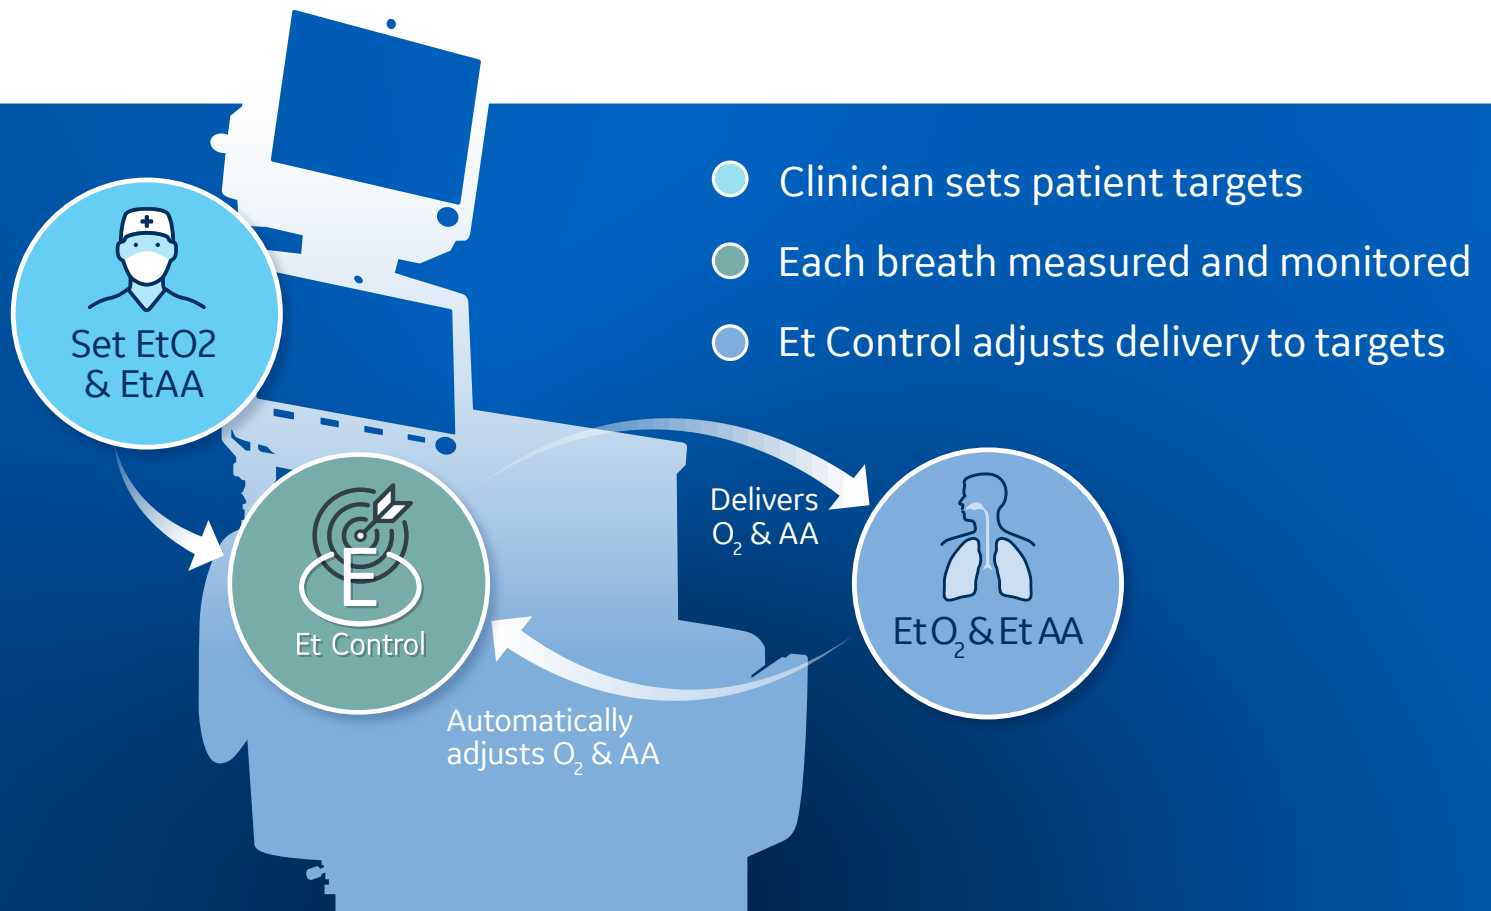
Clinician sets patient targets

Each breath measured and monitored

Et Control adjusts delivery to targets

Set EtO2 & EtAA

E

Et Control

Delivers $O_2$ & AA

$EtO_2$ & EtAA

Automatically adjusts $O_2$ & AA